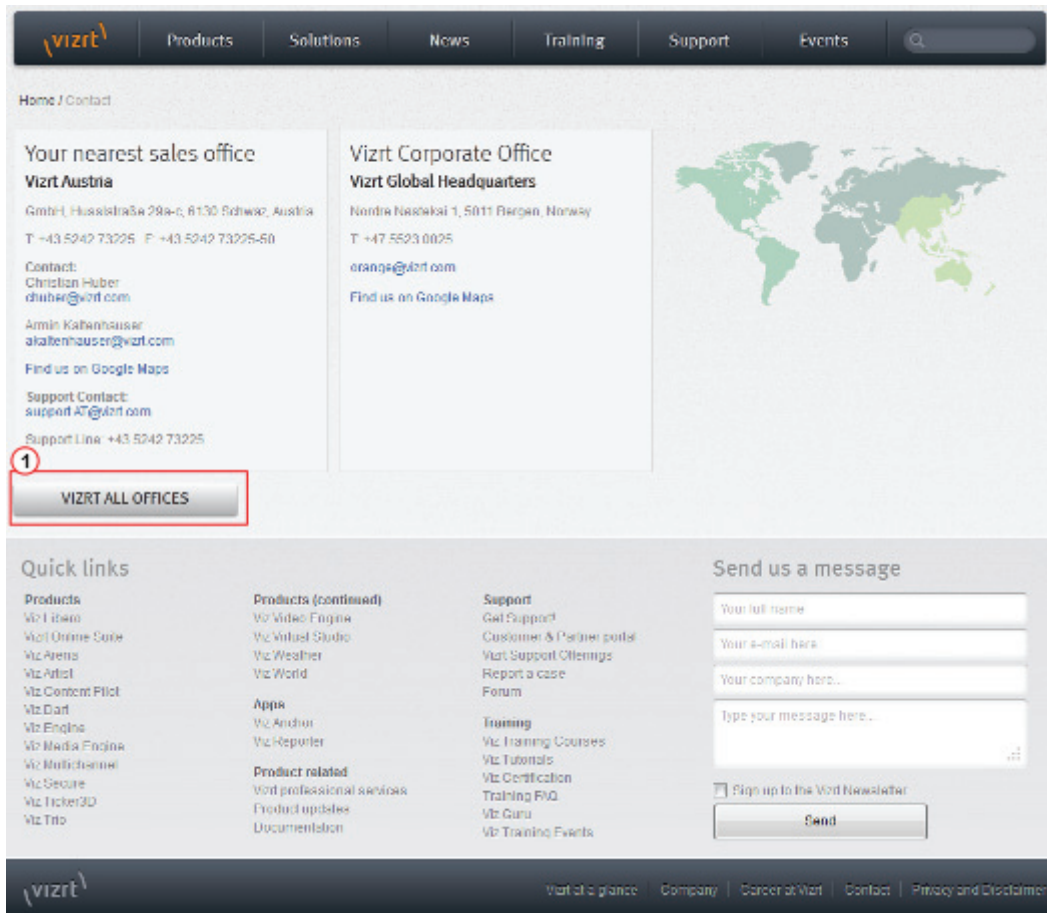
vizrt

Products | Solutions | News | Training | Support | Events

Home / Contact

Your nearest sales office
Vizrt Austria

GmbH, Hussisstraße 29a-c, 6130 Schwaz, Austria

T: +43 5242 73225 F: +43 5242 73225-50

Contact:
Christian Huber
chuber@vizrt.com

Armin Kaltenhauser
akaltenhauser@vizrt.com

Find us on Google Maps

Support Contact:
supportAT@vizrt.com

Support Line: +43 5242 73225

Vizrt Corporate Office
Vizrt Global Headquarters

Nordre Nøstekai 1, 5011 Bergen, Norway

T: +47 5523 0025

orange@vizrt.com

Find us on Google Maps

1

VIZRT ALL OFFICES

Quick links

Products
Viz Libero
Vizrt Online Suite
Viz Arena
Viz Artist
Viz Content Pilot
Viz Dart
Viz Engine
Viz Media Engine
Viz Multichannel
Viz Secure
Viz Ticker3D
Viz Trio

Products (continued)
Viz Video Engine
Viz Virtual Studio
Viz Weather
Viz World

Apps
Viz Anchor
Viz Reporter

Product related
Vizrt professional services
Product updates
Documentation

Support
Get Support
Customer & Partner portal
Vizrt Support Offerings
Report a case
Forum

Training
Viz Training Courses
Viz Tutorials
Viz Certification
Training FAQ
Viz Guru
Viz Training Events

Send us a message

Your full name
Your e-mail here
Your company here...
Type your message here...

Sign up to the Vizrt Newsletter

Send

vizrt

Vizrt at a glance | Company | Career at Vizrt | Contact | Privacy and Disclaimer